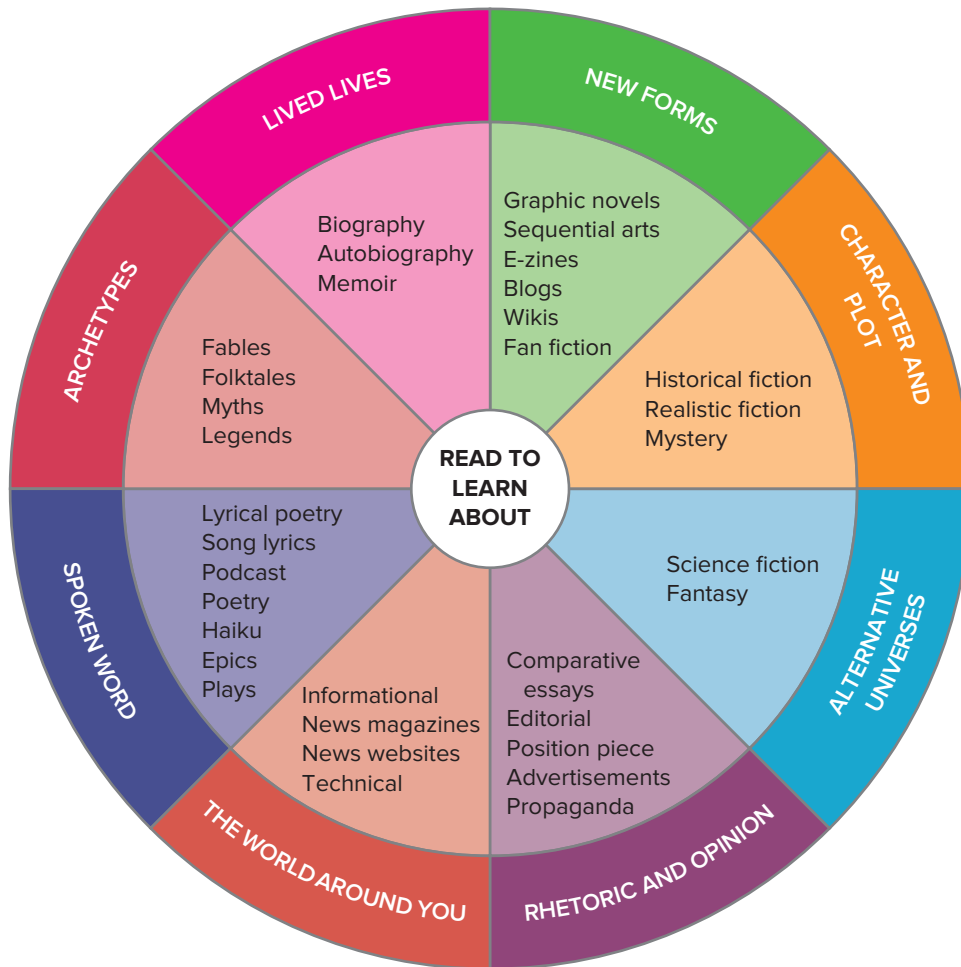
READ TO LEARN ABOUT

LIVED LIVES
Biography
Autobiography
Memoir

NEW FORMS
Graphic novels
Sequential arts
E-zines
Blogs
Wikis
Fan fiction

CHARACTER AND PLOT
Historical fiction
Realistic fiction
Mystery

ALTERNATIVE UNIVERSES
Science fiction
Fantasy

RHETORIC AND OPINION
Comparative essays
Editorial
Position piece
Advertisements
Propaganda

THE WORLD AROUND YOU
Informational
News magazines
News websites
Technical

SPOKEN WORD
Lyrical poetry
Song lyrics
Podcast
Poetry
Haiku
Epics
Plays

ARCHETYPES
Fables
Folktales
Myths
Legends